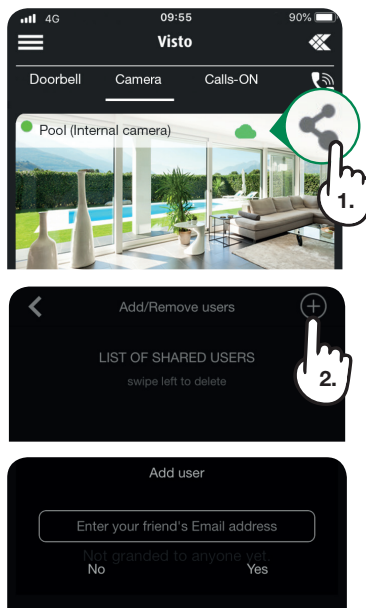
4G 09:55 90%
Visto
Doorbell Camera Calls-ON
Pool (Internal camera)
1.
Add/Remove users
LIST OF SHARED USERS
swipe left to delete
2.
Add user
Enter your friend's Email address
Not granded to anyone yet.
No Yes